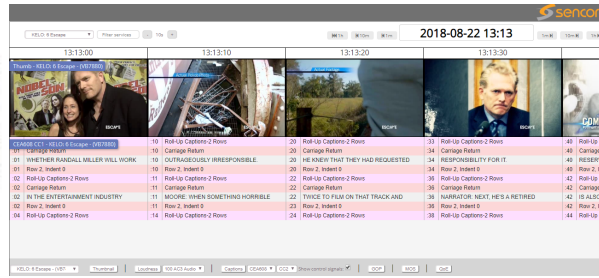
sencor

KELO: 6 Escape | Filter services | - 10s +

2018-08-22 13:13

13:13:00 | 13:13:10 | 13:13:20 | 13:13:30

Thumb - KELO: 6 Escape - (VB7880)

ESCAPE | ESCAPE | ESCAPE | ESCAPE

CEA608 CC1 - KELO: 6 Escape - (VB7880)

| | | | | | | | |
|---|---|---|---|---|---|---|---|
| 01 | Carriage Return | 10 | Roll-Up Captions-2 Rows | 20 | Roll-Up Captions-2 Rows | 33 | Roll-Up Captions-2 Rows | 40 | Roll-Up |
| 01 | Carriage Return | 10 | Carriage Return | 20 | Carriage Return | 33 | Carriage Return | 40 | Carriage |
| 01 | WHETHER RANDALL MILLER WILL WORK | 10 | OUTRAGEOUSLY IRRESPONSIBLE. | 20 | HE KNEW THAT THEY HAD REQUESTED | 34 | RESPONSIBILITY FOR IT. | 40 | RESER |
| 01 | Row 2, Indent 0 | 10 | Row 2, Indent 0 | 20 | Row 2, Indent 0 | 38 | Row 2, Indent 0 | 40 | Row 2, |
| 02 | Roll-Up Captions-2 Rows | 11 | Roll-Up Captions-2 Rows | 29 | Roll-Up Captions-2 Rows | 38 | Roll-Up Captions-2 Rows | 42 | Roll-Up |
| 02 | Carriage Return | 11 | Carriage Return | 29 | Carriage Return | 38 | Carriage Return | 42 | Carriage |
| 02 | IN THE ENTERTAINMENT INDUSTRY | 11 | MOORE: WHEN SOMETHING HORRIBLE | 29 | TWICE TO FILM ON THAT TRACK AND | 38 | NARRATOR: NEXT, HE'S A RETIRED | 42 | IS ALSO |
| 03 | Row 2, Indent 0 | 14 | Row 2, Indent 0 | 29 | Row 2, Indent 0 | 38 | Row 2, Indent 0 | 42 | Row 2, |
| 04 | Roll-Up Captions-2 Rows | 14 | Roll-Up Captions-2 Rows | 30 | Roll-Up Captions-2 Rows | 39 | Roll-Up Captions-2 Rows | 42 | Roll-Up |

KELO: 6 Escape - (VB7 | Thumbnail | Loudness | 100 AC3 Audio | Captions | CEA608 | CC1 | Show control signals | GOP | MOS | QoS